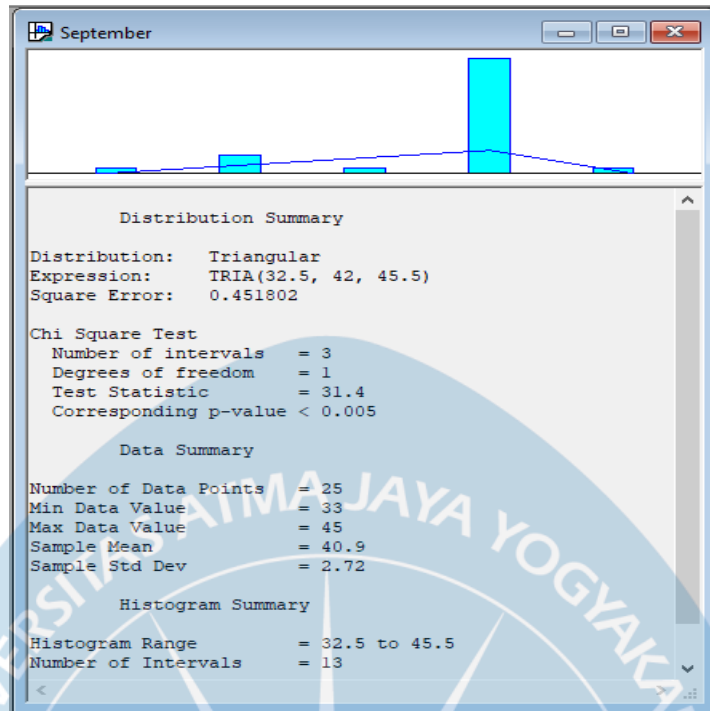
September

Distribution Summary

Distribution: Triangular
Expression: TRIA(32.5, 42, 45.5)
Square Error: 0.451802

Chi Square Test
Number of intervals = 3
Degrees of freedom = 1
Test Statistic = 31.4
Corresponding p-value < 0.005

Data Summary

Number of Data Points = 25
Min Data Value = 33
Max Data Value = 45
Sample Mean = 40.9
Sample Std Dev = 2.72

Histogram Summary

Histogram Range = 32.5 to 45.5
Number of Intervals = 13

ATMA JAYA YOGYAKA